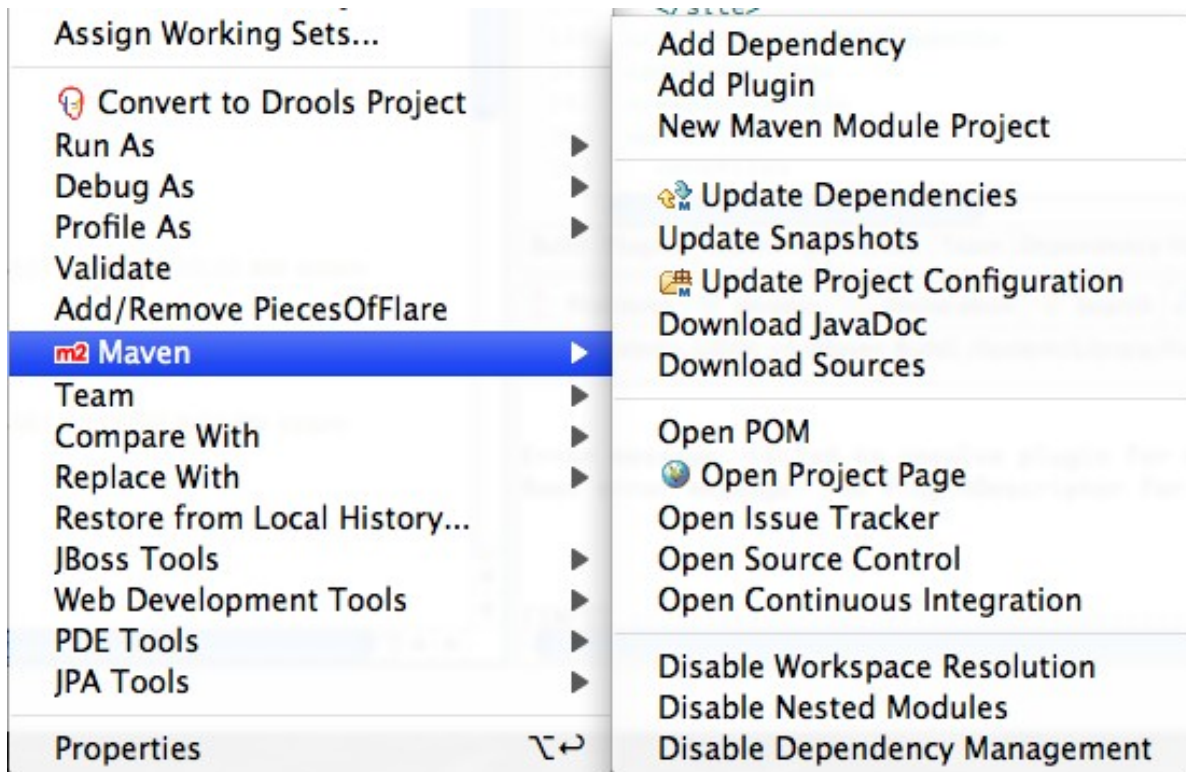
Assign Working Sets...

Convert to Drools Project
Run As
Debug As
Profile As
Validate
Add/Remove PiecesOfFlare
m2 Maven
Team
Compare With
Replace With
Restore from Local History...
JBoss Tools
Web Development Tools
PDE Tools
JPA Tools

Properties ⌥↩

Add Dependency
Add Plugin
New Maven Module Project

Update Dependencies
Update Snapshots
Update Project Configuration
Download JavaDoc
Download Sources

Open POM
Open Project Page
Open Issue Tracker
Open Source Control
Open Continuous Integration

Disable Workspace Resolution
Disable Nested Modules
Disable Dependency Management